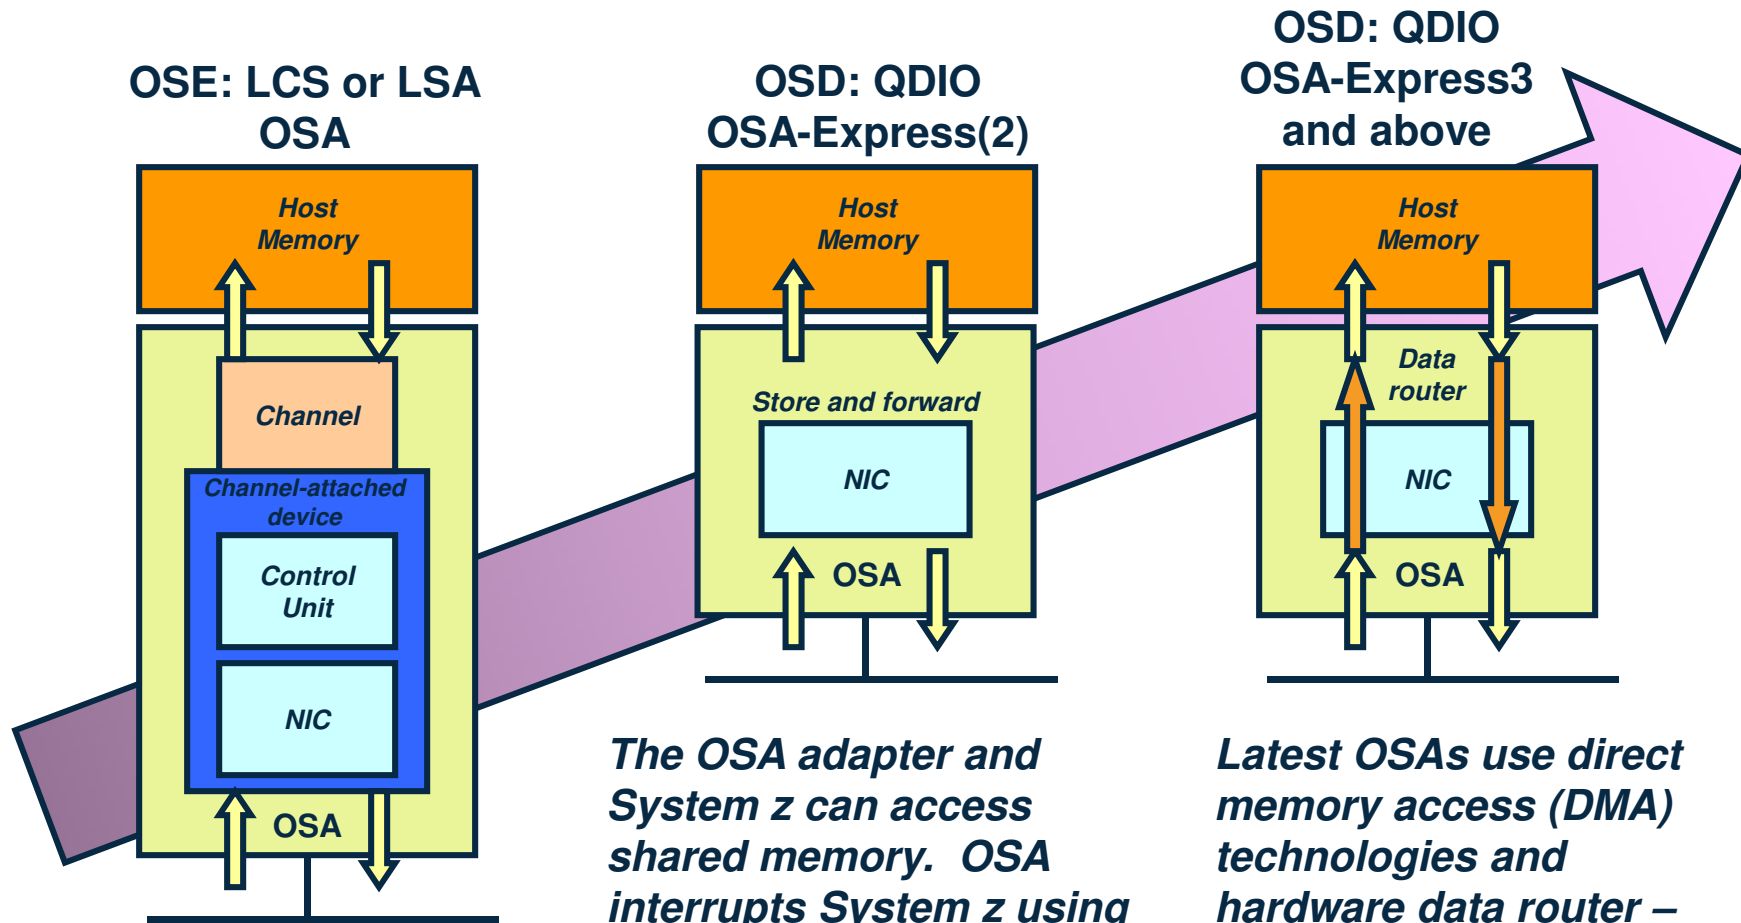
OSE: LCS or LSA OSA

Host Memory

Channel

Channel-attached device

Control Unit

NIC

OSA

OSD: QDIO OSA-Express(2)

Host Memory

Store and forward

NIC

OSA

OSD: QDIO OSA-Express3 and above

Host Memory

Data router

NIC

OSA

The OSA adapter and System z can access shared memory. OSA interrupts System z using

Latest OSAs use direct memory access (DMA) technologies and hardware data router –